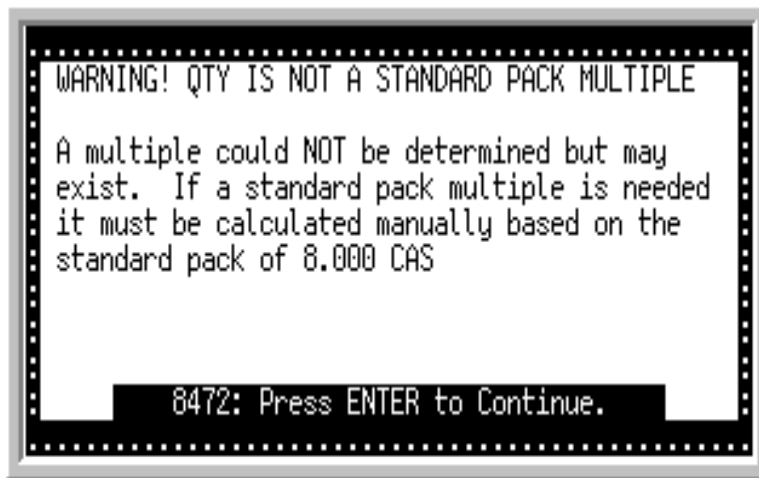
WARNING! QTY IS NOT A STANDARD PACK MULTIPLE

A multiple could NOT be determined but may exist. If a standard pack multiple is needed it must be calculated manually based on the standard pack of 8.000 CAS

8472: Press ENTER to Continue.